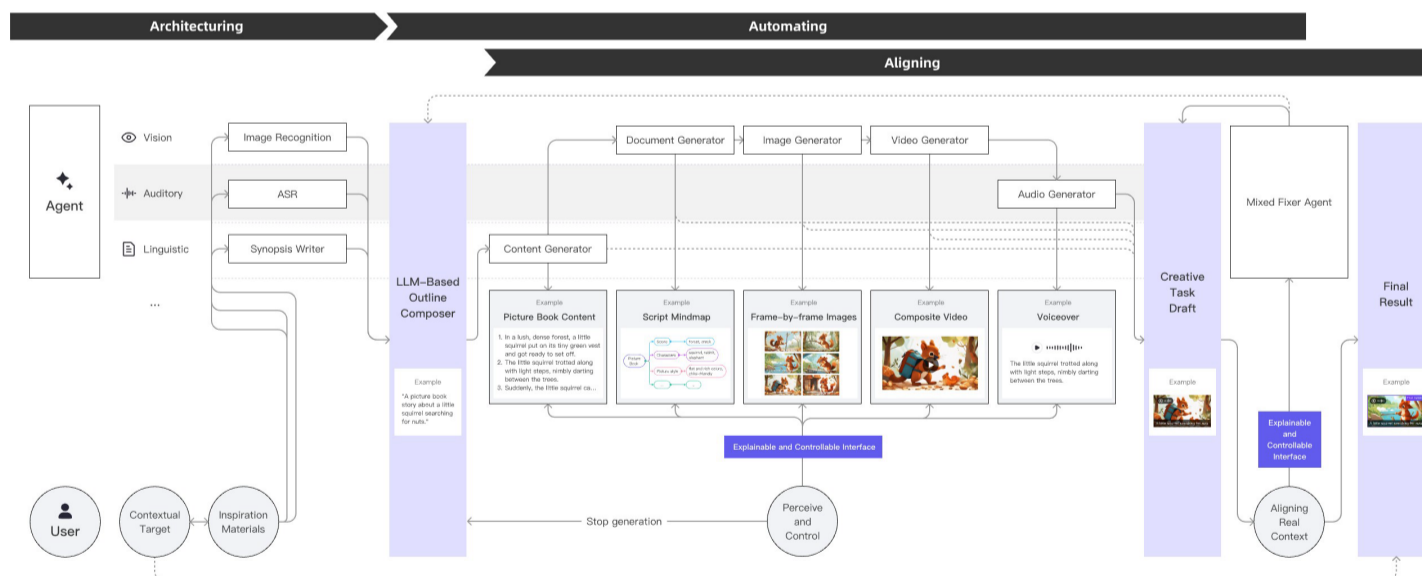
Architecturing

Automating

Aligning

Agent

Vision

Auditory

Linguistic

...

Image Recognition

ASR

Synopsis Writer

LLM-Based Outline Composer

Example

"A picture book story about a little squirrel searching for nuts."

Document Generator

Image Generator

Video Generator

Audio Generator

Content Generator

Example

Picture Book Content

1. In a lush, dense forest, a little squirrel put on its tiny green vest and got ready to set off.
2. The little squirrel trotted along with light steps, nimbly darting between the trees.
3. Suddenly, the little squirrel ca...

Example

Script Mindmap

Example

Frame-by-frame Images

Example

Composite Video

Example

Voiceover

The little squirrel trotted along with light steps, nimbly darting between the trees.

Explainable and Controllable Interface

Creative Task Draft

Example

Mixed Fixer Agent

Explainable and Controllable Interface

Final Result

Example

User

Contextual Target

Inspiration Materials

Stop generation

Perceive and Control

Aligning Real Context